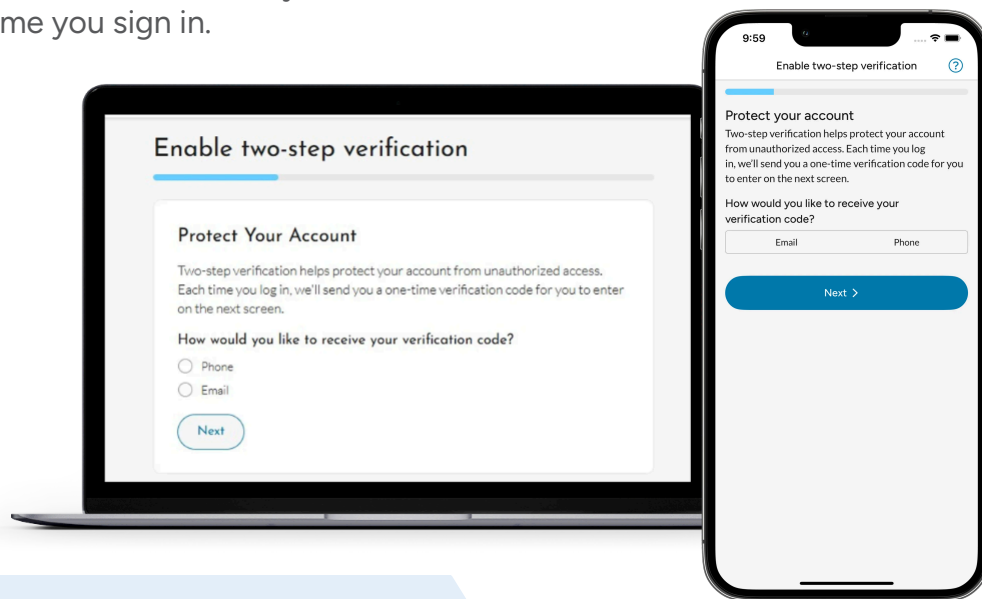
me you sign in.

Enable two-step verification

Protect Your Account

Two-step verification helps protect your account from unauthorized access. Each time you log in, we'll send you a one-time verification code for you to enter on the next screen.

How would you like to receive your verification code?

Phone

Email

Next

9:59

Enable two-step verification

?

Protect your account

Two-step verification helps protect your account from unauthorized access. Each time you log in, we'll send you a one-time verification code for you to enter on the next screen.

How would you like to receive your verification code?

Email

Phone

Next >